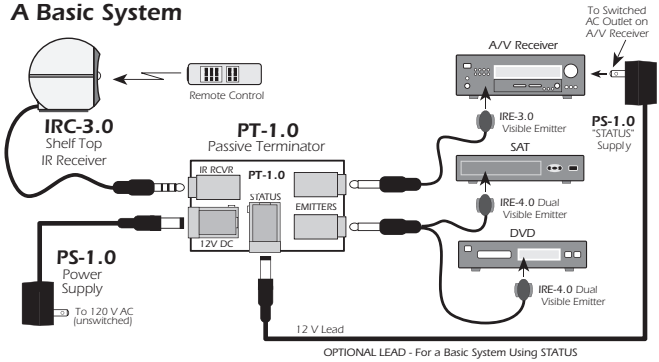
A Basic System

To Switched AC Outlet on A/V Receiver

A/V Receiver

Remote Control

IRC-3.0
Shelf Top
IR Receiver

PT-1.0
Passive Terminator

IRE-3.0
Visible Emitter

PS-1.0
"STATUS"
Supply

SAT

IR RCVR
PT-1.0

STATUS

EMITTERS

12V DC

IRE-4.0 Dual
Visible Emitter

DVD

PS-1.0
Power
Supply

To 120 V AC
(unswitched)

IRE-4.0 Dual
Visible Emitter

12 V Lead

OPTIONAL LEAD - For a Basic System Using STATUS